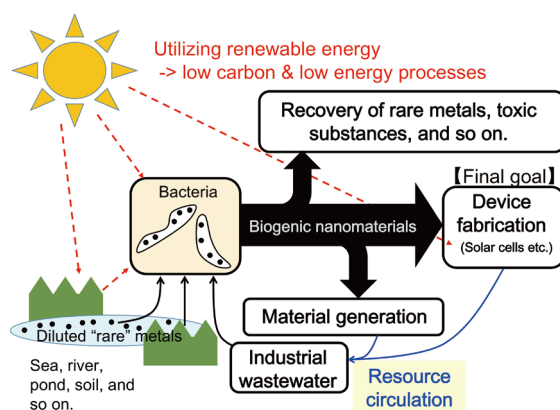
Utilizing renewable energy
-> low carbon & low energy processes

Recovery of rare metals, toxic substances, and so on.

Bacteria

Biogenic nanomaterials

【Final goal】
Device fabrication
(Solar cells etc.)

Material generation

Diluted "rare" metals

Sea, river, pond, soil, and so on.

Industrial wastewater

Resource circulation